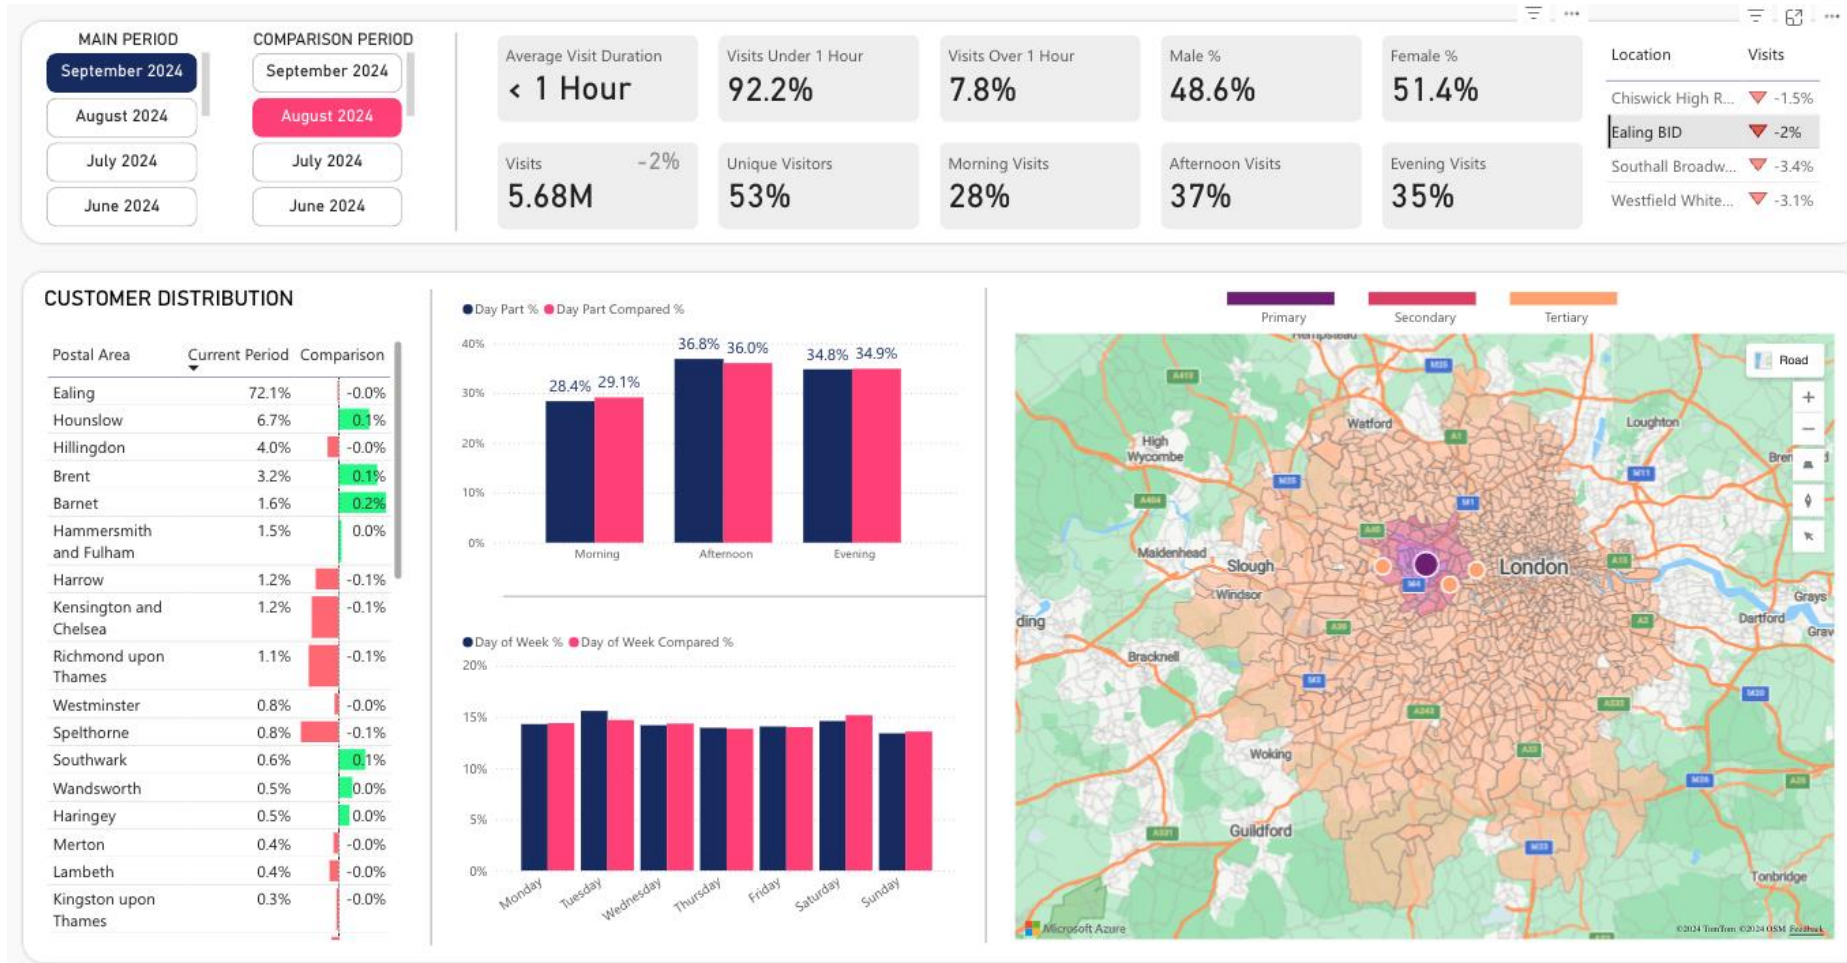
MAIN PERIOD
September 2024
August 2024
July 2024
June 2024

COMPARISON PERIOD
September 2024
August 2024
July 2024
June 2024

Average Visit Duration
< 1 Hour

Visits Under 1 Hour
92.2%

Visits Over 1 Hour
7.8%

Male %
48.6%

Female %
51.4%

Visits -2%
5.68M

Unique Visitors
53%

Morning Visits
28%

Afternoon Visits
37%

Evening Visits
35%

| Location | Visits |
|---|---|
| Chiswick High R... | -1.5% |
| Ealing BID | -2% |
| Southall Broadw... | -3.4% |
| Westfield White... | -3.1% |

CUSTOMER DISTRIBUTION

| Postal Area | Current Period | Comparison |
|---|---|---|
| Ealing | 72.1% | -0.0% |
| Hounslow | 6.7% | 0.1% |
| Hillingdon | 4.0% | -0.0% |
| Brent | 3.2% | 0.1% |
| Barnet | 1.6% | 0.2% |
| Hammersmith and Fulham | 1.5% | 0.0% |
| Harrow | 1.2% | -0.1% |
| Kensington and Chelsea | 1.2% | -0.1% |
| Richmond upon Thames | 1.1% | -0.1% |
| Westminster | 0.8% | -0.0% |
| Spelthorne | 0.8% | -0.1% |
| Southwark | 0.6% | 0.1% |
| Wandsworth | 0.5% | 0.0% |
| Haringey | 0.5% | 0.0% |
| Merton | 0.4% | -0.0% |
| Lambeth | 0.4% | -0.0% |
| Kingston upon Thames | 0.3% | -0.0% |

Day Part % Day Part Compared %
40% 30% 20% 10% 0%
28.4% 29.1% 36.8% 36.0% 34.8% 34.9%
Morning Afternoon Evening

Day of Week % Day of Week Compared %
20% 15% 10% 5% 0%
Monday Tuesday Wednesday Thursday Friday Saturday Sunday

Primary Secondary Tertiary
Road
Watford Loughton High Wycombe Maidenhead Slough London Windsor Bracknell Woking Guildford Grays Dartford Tonbridge
Microsoft Azure
©2024 TomTom ©2024 OSM Feedback